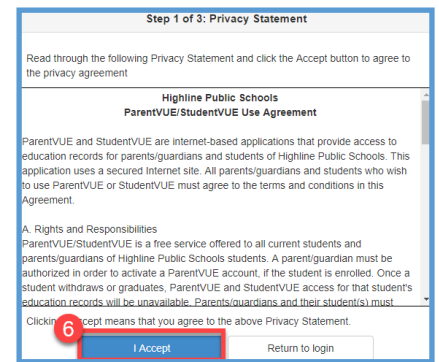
Step 1 of 3: Privacy Statement

Read through the following Privacy Statement and click the Accept button to agree to the privacy agreement

Highline Public Schools
ParentVUE/StudentVUE Use Agreement

ParentVUE and StudentVUE are internet-based applications that provide access to education records for parents/guardians and students of Highline Public Schools. This application uses a secured Internet site. All parents/guardians and students who wish to use ParentVUE or StudentVUE must agree to the terms and conditions in this Agreement.

A. Rights and Responsibilities
ParentVUE/StudentVUE is a free service offered to all current students and parents/guardians of Highline Public Schools students. A parent/guardian must be authorized in order to activate a ParentVUE account, if the student is enrolled. Once a student withdraws or graduates, ParentVUE and StudentVUE access for that student's education records will be unavailable. Parents/guardians and their student(s) must

Clicking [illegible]ccept means that you agree to the above Privacy Statement.

6

I Accept

Return to login